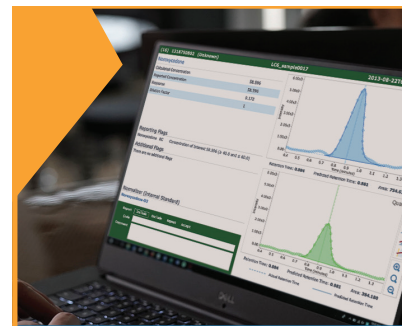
(14) 1118760011 (Unknown)
LCB_sample0012
2015-08-22
Reporting Flags
Additional Flags
There are no additional flags
Retention Time: 0.864
Predicted Retention Time: 0.881
Area: 784.0
Retention Time: 0.864
Predicted Retention Time: 0.881
Area: 384,198
DELL